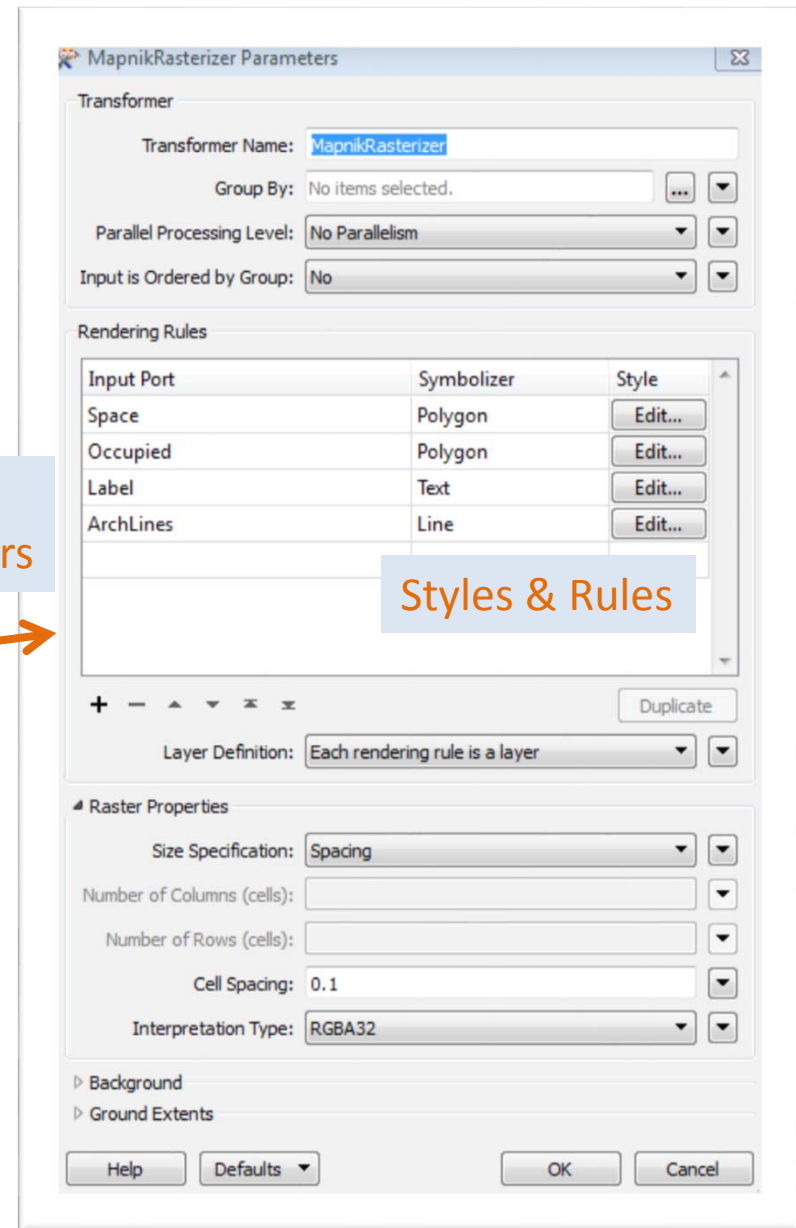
MapnikRasterizer Parameters

Transformer

Transformer Name: MapnikRasterizer

Group By: No items selected.

Parallel Processing Level: No Parallelism

Input is Ordered by Group: No

Rendering Rules

| Input Port | Symbolizer | Style |
|---|---|---|
| Space | Polygon | Edit... |
| Occupied | Polygon | Edit... |
| Label | Text | Edit... |
| ArchLines | Line | Edit... |

rs

Styles & Rules

Duplicate

Layer Definition: Each rendering rule is a layer

Raster Properties

Size Specification: Spacing

Number of Columns (cells):

Number of Rows (cells):

Cell Spacing: 0.1

Interpretation Type: RGBA32

Background

Ground Extents

Help Defaults OK Cancel